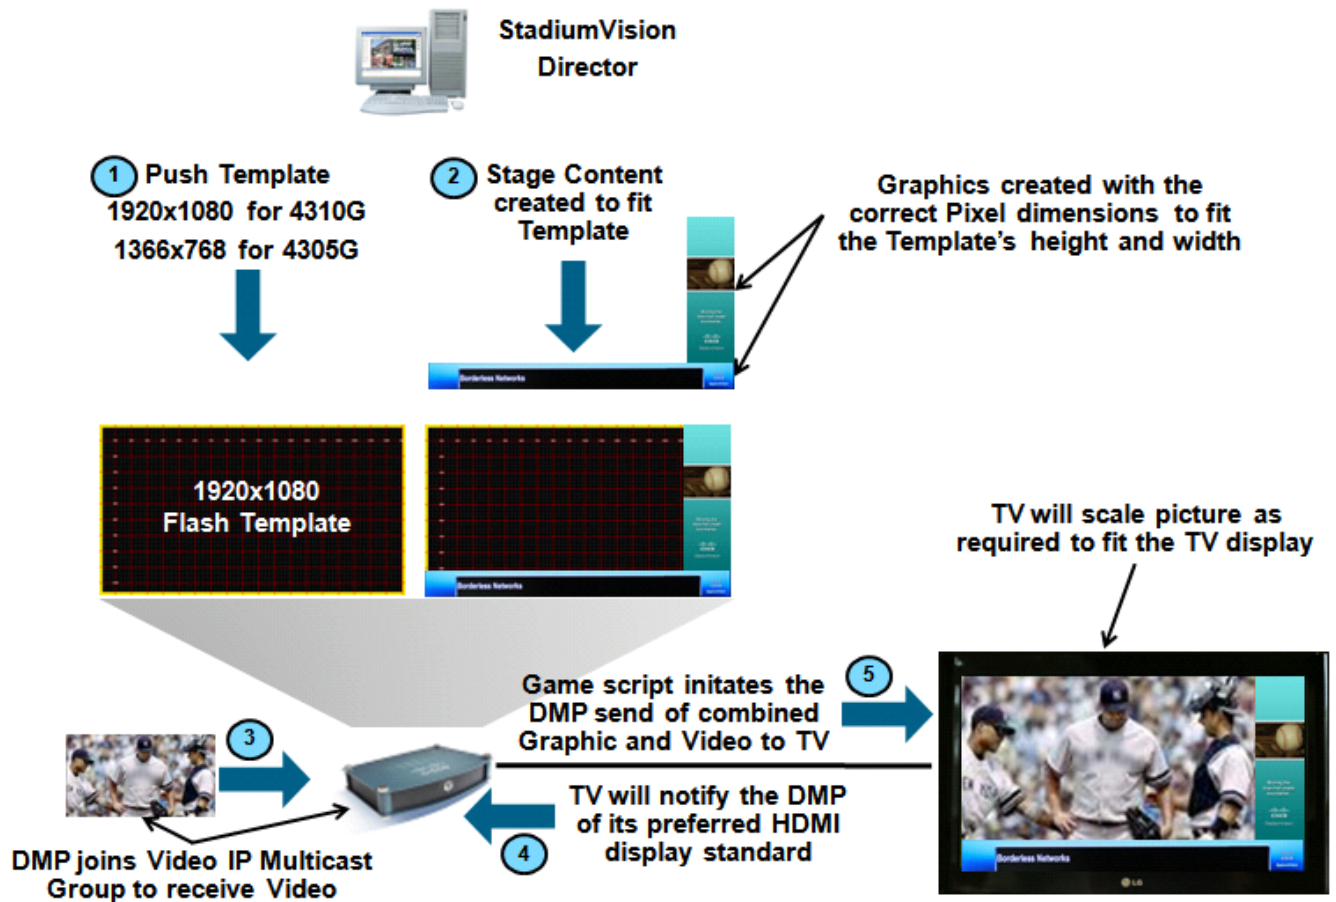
StadiumVision Director

1 Push Template
1920x1080 for 4310G
1366x768 for 4305G

2 Stage Content created to fit Template

Graphics created with the correct Pixel dimensions to fit the Template's height and width

Borderless Networks

1920x1080
Flash Template

Borderless Networks

TV will scale picture as required to fit the TV display

Game script initates the DMP send of combined Graphic and Video to TV

5

3

TV will notify the DMP of its preferred HDMI display standard

4

DMP joins Video IP Multicast Group to receive Video

Borderless Networks

LG